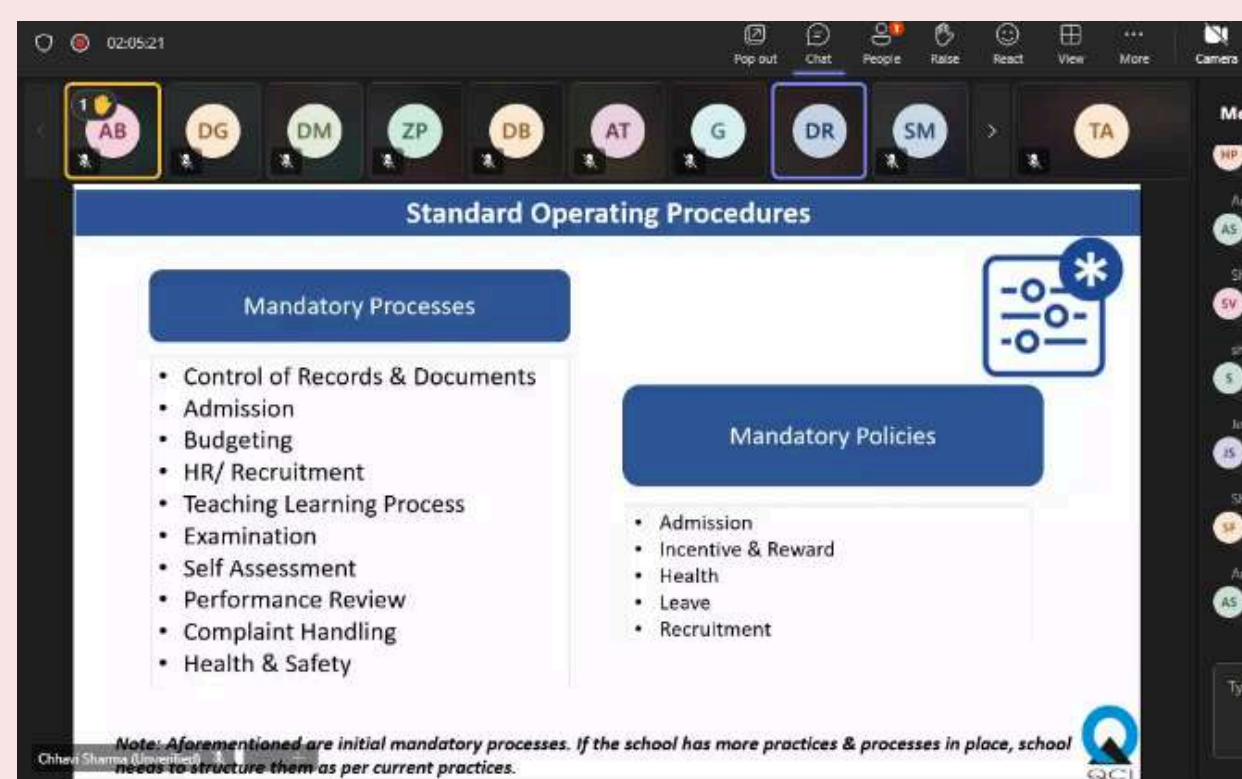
02:05:21

Pop out Chat People Raise React View More Camera

1 AB DG DM ZP DB AT G DR SM TA

Me
HP
AS
SV
S
JS
SF
AS
Ty

Standard Operating Procedures

Mandatory Processes

• Control of Records & Documents
• Admission
• Budgeting
• HR/ Recruitment
• Teaching Learning Process
• Examination
• Self Assessment
• Performance Review
• Complaint Handling
• Health & Safety

Mandatory Policies

• Admission
• Incentive & Reward
• Health
• Leave
• Recruitment

Note: Aforementioned are initial mandatory processes. If the school has more practices & processes in place, school needs to structure them as per current practices.

Chhavi Sharma (Unverified)

QCI